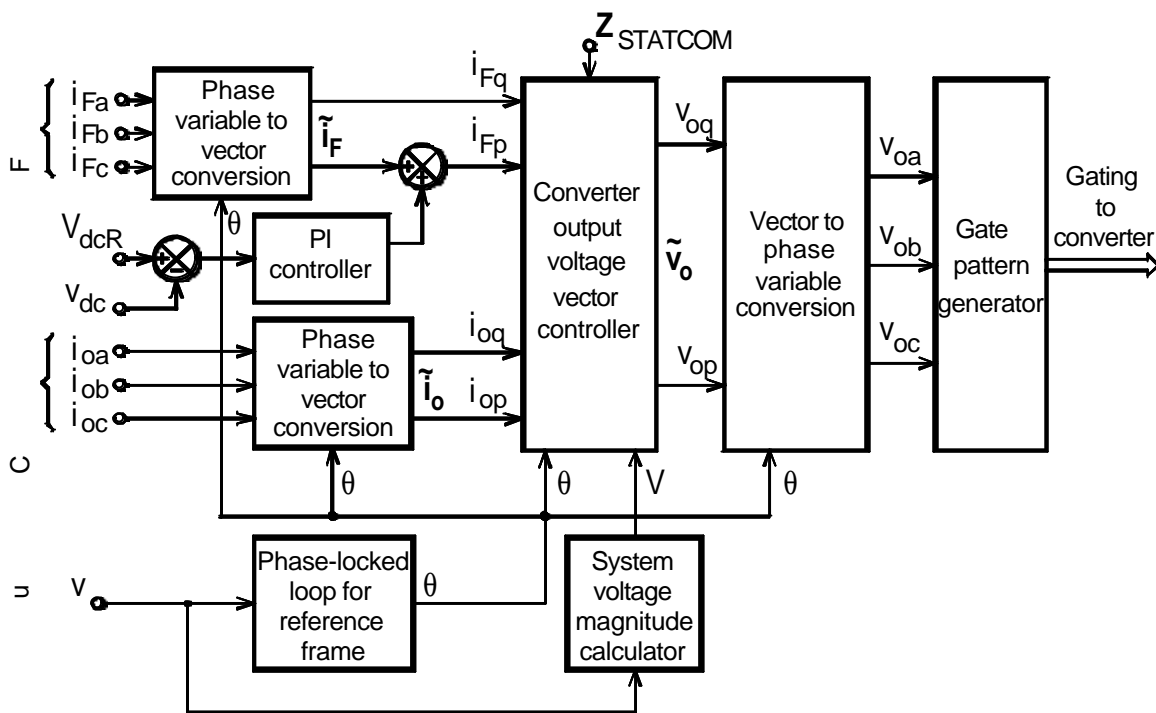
$Z_{STATCOM}$

F
$i_{Fa}$
$i_{Fb}$
$i_{Fc}$

Phase variable to vector conversion

$\tilde{i}_F$

$i_{Fq}$
$i_{Fp}$

+
-

θ

$V_{dcR}$
+
-
$v_{dc}$

PI controller

Converter output voltage vector controller

$\tilde{v}_o$

$v_{oq}$
$v_{op}$

Vector to phase variable conversion

$v_{oa}$
$v_{ob}$
$v_{oc}$

Gate pattern generator

Gating to converter

C
$i_{oa}$
$i_{ob}$
$i_{oc}$

Phase variable to vector conversion

$\tilde{i}_o$

$i_{oq}$
$i_{op}$

θ
θ
V
θ

u
v

Phase-locked loop for reference frame

θ

System voltage magnitude calculator